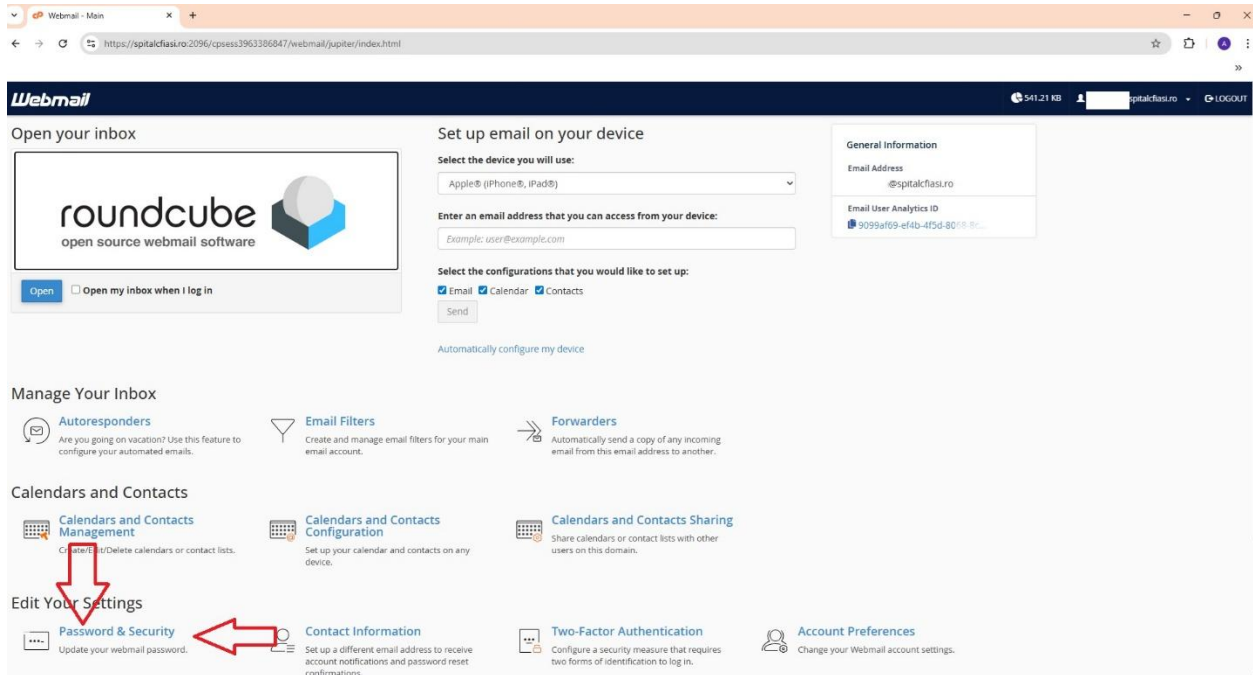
Webmail - Main

https://spitalcfiasi.ro:2096/cpsess3963386847/webmail/jupiter/index.html

Webmail

541.21 KB spitalcfiasi.ro LOGOUT

Open your inbox

roundcube
open source webmail software

Open
Open my inbox when I log in

Set up email on your device

Select the device you will use:

Apple® (iPhone®, iPad®)

Enter an email address that you can access from your device:

Example: user@example.com

Select the configurations that you would like to set up:

Email Calendar Contacts

Send

Automatically configure my device

General Information

Email Address
@spitalcfiasi.ro

Email User Analytics ID
9099af69-ef4b-4f5d-80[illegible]

Manage Your Inbox

Autoresponders
Are you going on vacation? Use this feature to configure your automated emails.

Email Filters
Create and manage email filters for your main email account.

Forwarders
Automatically send a copy of any incoming email from this email address to another.

Calendars and Contacts

Calendars and Contacts Management
Create/Edit/Delete calendars or contact lists.

Calendars and Contacts Configuration
Set up your calendar and contacts on any device.

Calendars and Contacts Sharing
Share calendars or contact lists with other users on this domain.

Edit Your Settings

Password & Security
Update your webmail password.

Contact Information
Set up a different email address to receive account notifications and password reset confirmations.

Two-Factor Authentication
Configure a security measure that requires two forms of identification to log in.

Account Preferences
Change your Webmail account settings.